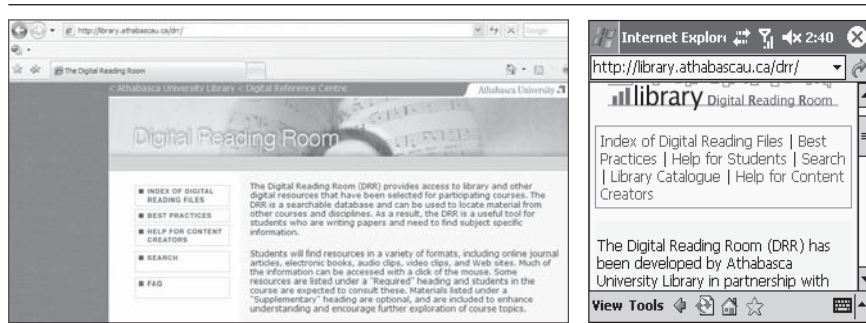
http://library.athabascau.ca/drr/

Google

The Digital Reading Room

< Athabasca University Library < Digital Reference Centre

Athabasca University

Digital Reading Room

INDEX OF DIGITAL READING FILES

BEST PRACTICES

HELP FOR CONTENT CREATORS

SEARCH

FAQ

The Digital Reading Room (DRR) provides access to library and other digital resources that have been selected for participating courses. The DRR is a searchable database and can be used to locate material from other courses and disciplines. As a result, the DRR is a useful tool for students who are writing papers and need to find subject specific information.

Students will find resources in a variety of formats, including online journal articles, electronic books, audio clips, video clips, and Web sites. Much of the information can be accessed with a click of the mouse. Some resources are listed under a "Required" heading and students in the course are expected to consult these. Materials listed under a "Supplementary" heading are optional, and are included to enhance understanding and encourage further exploration of course topics.

Internet Explor 2:40

http://library.athabascau.ca/drr/

library Digital Reading Room

Index of Digital Reading Files | Best Practices | Help for Students | Search | Library Catalogue | Help for Content Creators

The Digital Reading Room (DRR) has been developed by Athabasca University Library in partnership with

View Tools